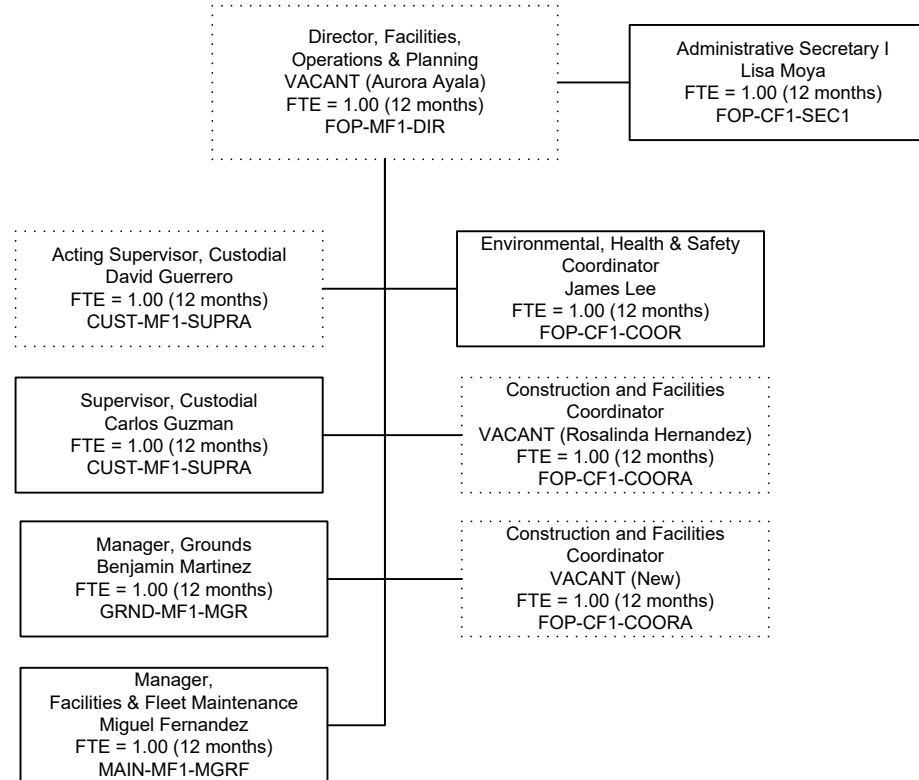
Director, Facilities, Operations & Planning
VACANT (Aurora Ayala)
FTE = 1.00 (12 months)
FOP-MF1-DIR

Administrative Secretary I
Lisa Moya
FTE = 1.00 (12 months)
FOP-CF1-SEC1

Acting Supervisor, Custodial
David Guerrero
FTE = 1.00 (12 months)
CUST-MF1-SUPRA

Environmental, Health & Safety Coordinator
James Lee
FTE = 1.00 (12 months)
FOP-CF1-COOR

Supervisor, Custodial
Carlos Guzman
FTE = 1.00 (12 months)
CUST-MF1-SUPRA

Construction and Facilities Coordinator
VACANT (Rosalinda Hernandez)
FTE = 1.00 (12 months)
FOP-CF1-COORA

Manager, Grounds
Benjamin Martinez
FTE = 1.00 (12 months)
GRND-MF1-MGR

Construction and Facilities Coordinator
VACANT (New)
FTE = 1.00 (12 months)
FOP-CF1-COORA

Manager,
Facilities & Fleet Maintenance
Miguel Fernandez
FTE = 1.00 (12 months)
MAIN-MF1-MGRF